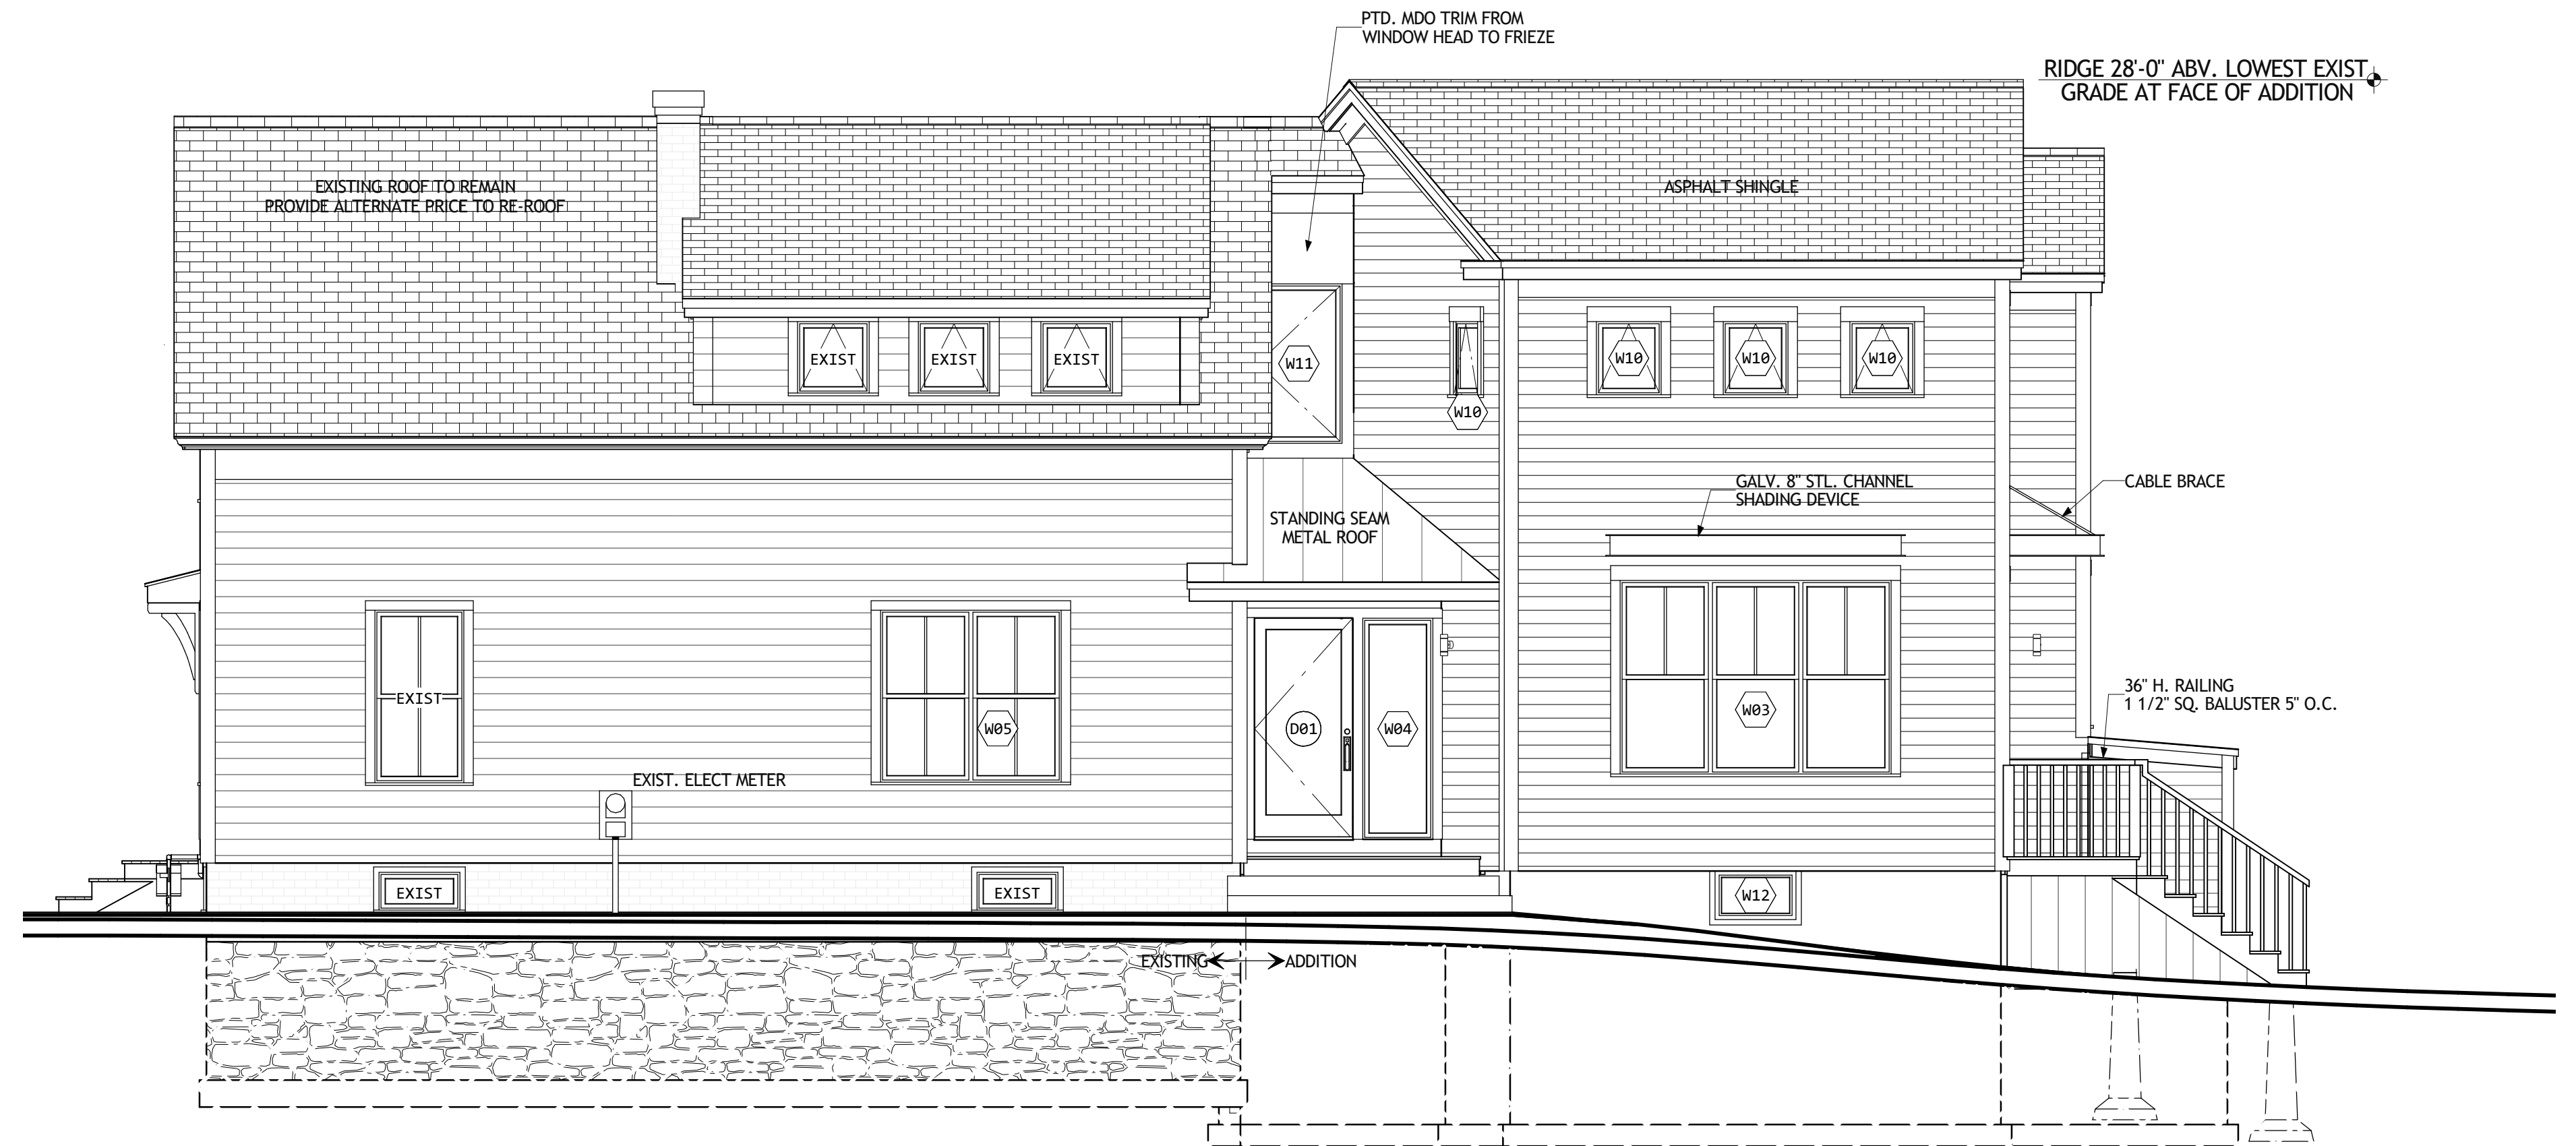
PTD. MDO TRIM FROM WINDOW HEAD TO FRIEZE

RIDGE 28'-0" ABV. LOWEST EXIST GRADE AT FACE OF ADDITION

EXISTING ROOF TO REMAIN
PROVIDE ALTERNATE PRICE TO RE-ROOF

ASPHALT SHINGLE

EXIST

EXIST

EXIST

W11

W10

W10

W10

W10

GALV. 8" STL. CHANNEL SHADING DEVICE

CABLE BRACE

STANDING SEAM METAL ROOF

EXIST

W05

D01

W04

W03

36" H. RAILING
1 1/2" SQ. BALUSTER 5" O.C.

EXIST. ELECT METER

EXIST

EXIST

W12

EXISTING

ADDITION